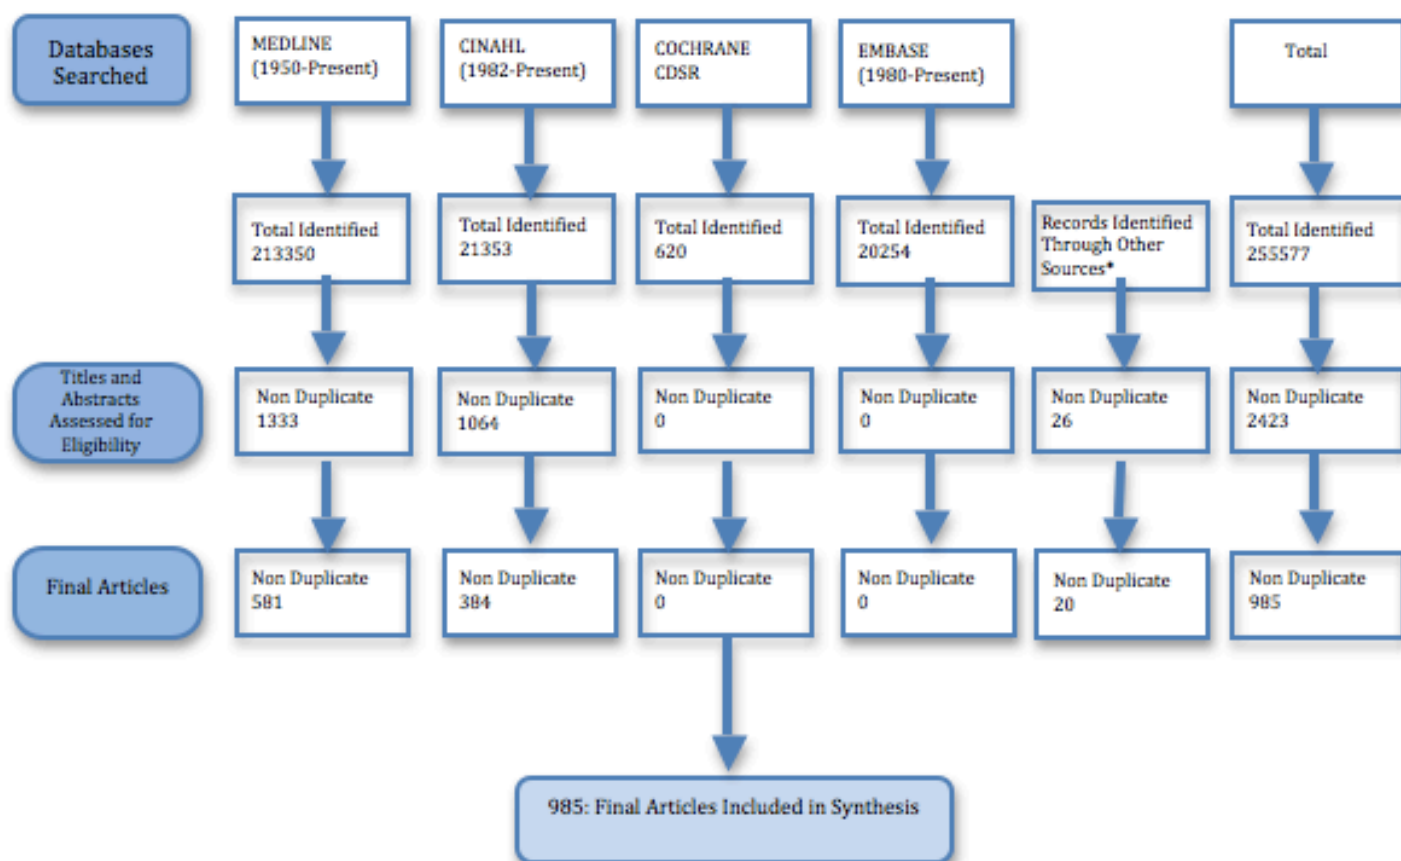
Databases Searched

MEDLINE (1950-Present)

CINAHL (1982-Present)

COCHRANE CDSR

EMBASE (1980-Present)

Total

Total Identified 213350

Total Identified 21353

Total Identified 620

Total Identified 20254

Records Identified Through Other Sources*

Total Identified 255577

Titles and Abstracts Assessed for Eligibility

Non Duplicate 1333

Non Duplicate 1064

Non Duplicate 0

Non Duplicate 0

Non Duplicate 26

Non Duplicate 2423

Final Articles

Non Duplicate 581

Non Duplicate 384

Non Duplicate 0

Non Duplicate 0

Non Duplicate 20

Non Duplicate 985

985: Final Articles Included in Synthesis